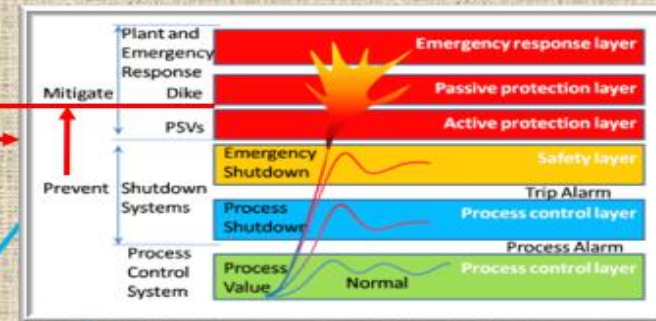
Plant and Emergency Response

Dike

PSVs

Mitigate

Prevent

Shutdown Systems

Process Control System

Emergency response layer

Passive protection layer

Active protection layer

Emergency Shutdown

Safety layer

Trip Alarm

Process Shutdown

Process control layer

Process Alarm

Process Value

Normal

Process control layer